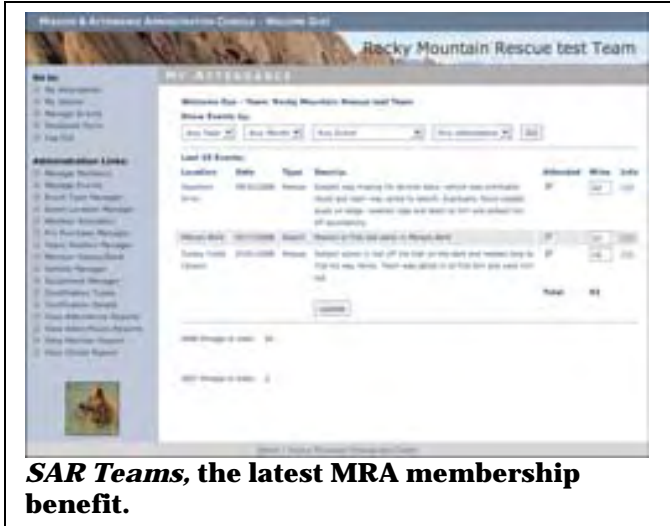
Rocky Mountain Rescue test Team

My Attendance

Welcome Guy - Team: Rocky Mountain Rescue test Team

Show Events by:

Last 10 Events:

| Location | Date | Type | Descrip. | Attended | Mins | Info |
|---|---|---|---|---|---|---|
| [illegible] | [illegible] | Rescue | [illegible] | | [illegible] | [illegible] |
| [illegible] | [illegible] | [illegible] | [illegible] | | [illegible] | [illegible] |
| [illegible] | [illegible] | Rescue | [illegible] | | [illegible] | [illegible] |

Total

Update

Administration Links:

*SAR Teams,* the latest MRA membership benefit.